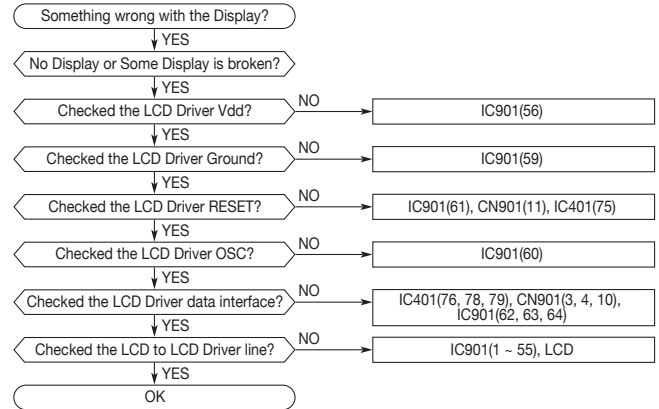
Something wrong with the Display?
YES
No Display or Some Display is broken?
YES
Checked the LCD Driver Vdd?
NO
IC901(56)
YES
Checked the LCD Driver Ground?
NO
IC901(59)
YES
Checked the LCD Driver RESET?
NO
IC901(61), CN901(11), IC401(75)
YES
Checked the LCD Driver OSC?
NO
IC901(60)
YES
Checked the LCD Driver data interface?
NO
IC401(76, 78, 79), CN901(3, 4, 10), IC901(62, 63, 64)
YES
Checked the LCD to LCD Driver line?
NO
IC901(1 ~ 55), LCD
YES
OK